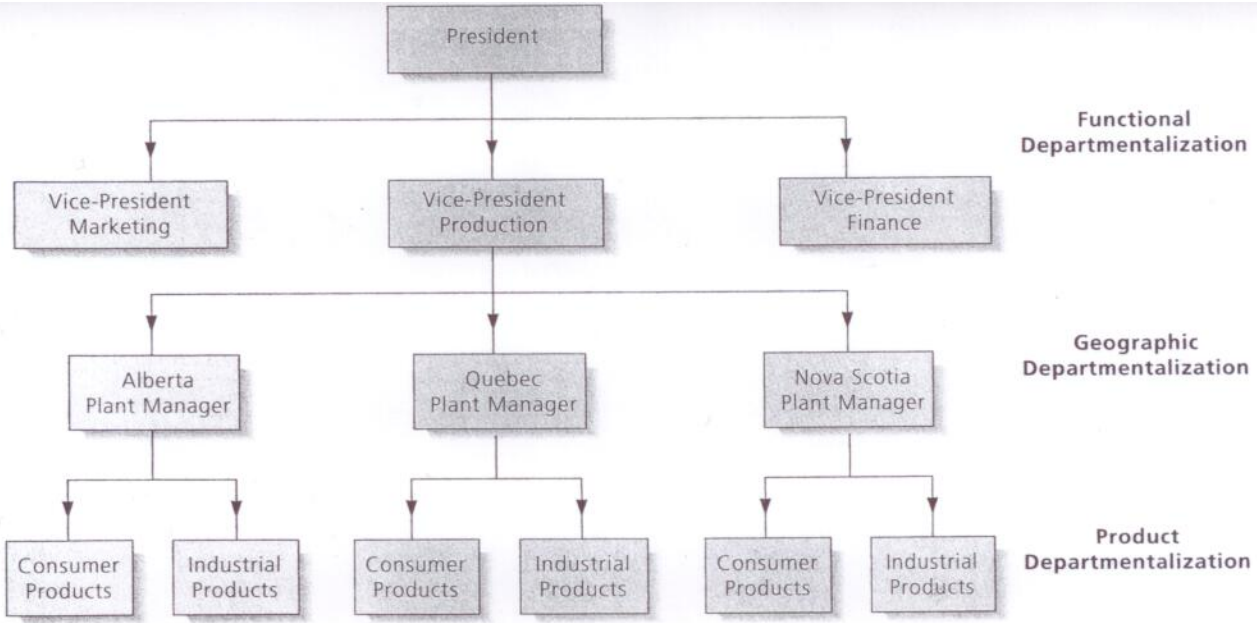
President

Functional Departmentalization

Vice-President Marketing

Vice-President Production

Vice-President Finance

Geographic Departmentalization

Alberta Plant Manager

Quebec Plant Manager

Nova Scotia Plant Manager

Consumer Products

Industrial Products

Consumer Products

Industrial Products

Consumer Products

Industrial Products

Product Departmentalization